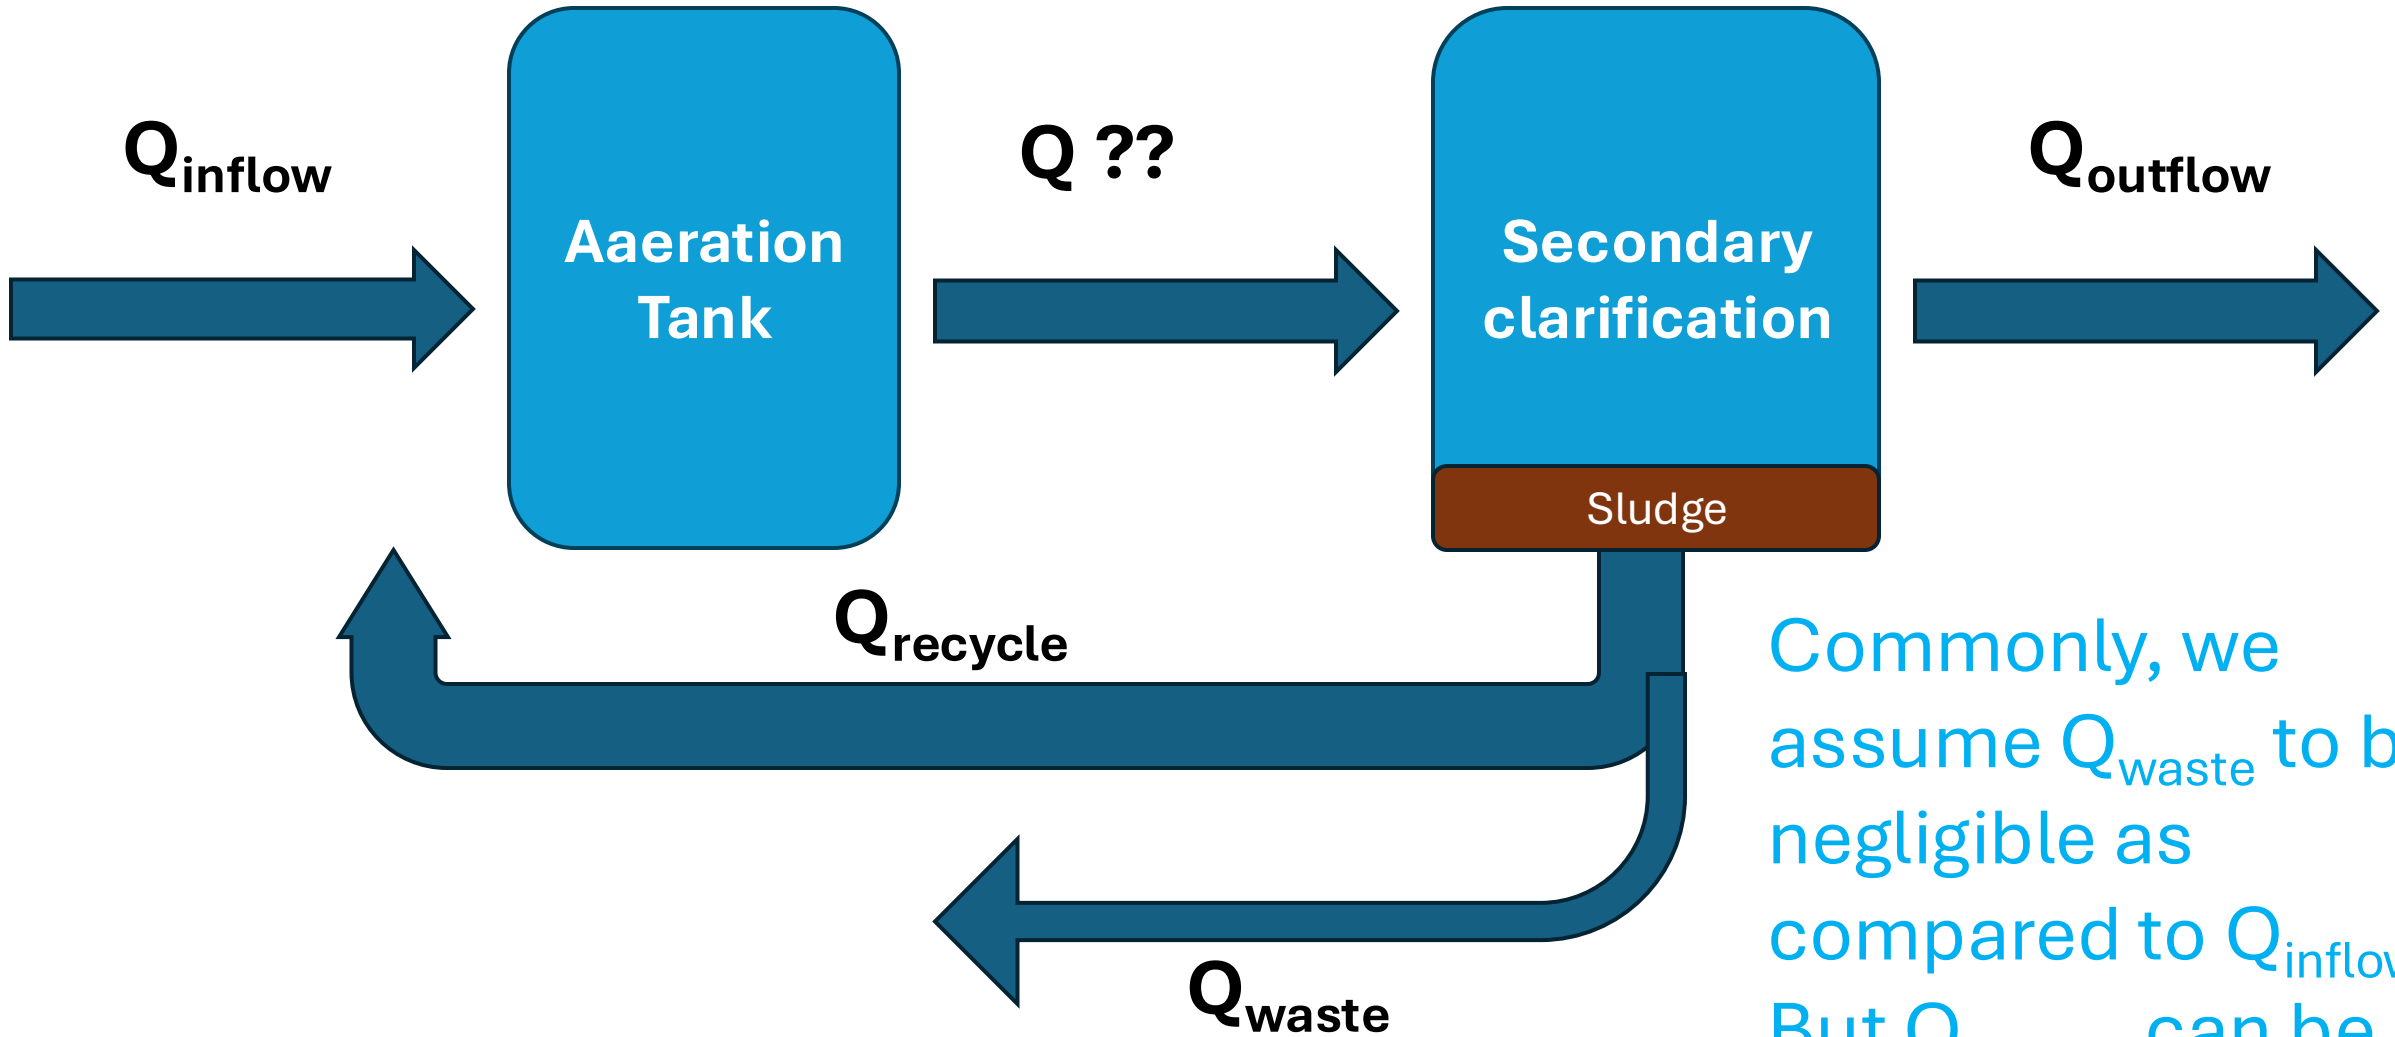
$Q_{inflow}$

Aaeration Tank

Q ??

Secondary clarification

Sludge

$Q_{outflow}$

$Q_{recycle}$

$Q_{waste}$

Commonly, we assume $Q_{waste}$ to b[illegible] negligible as compared to $Q_{inflo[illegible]}$

But Q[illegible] can be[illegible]